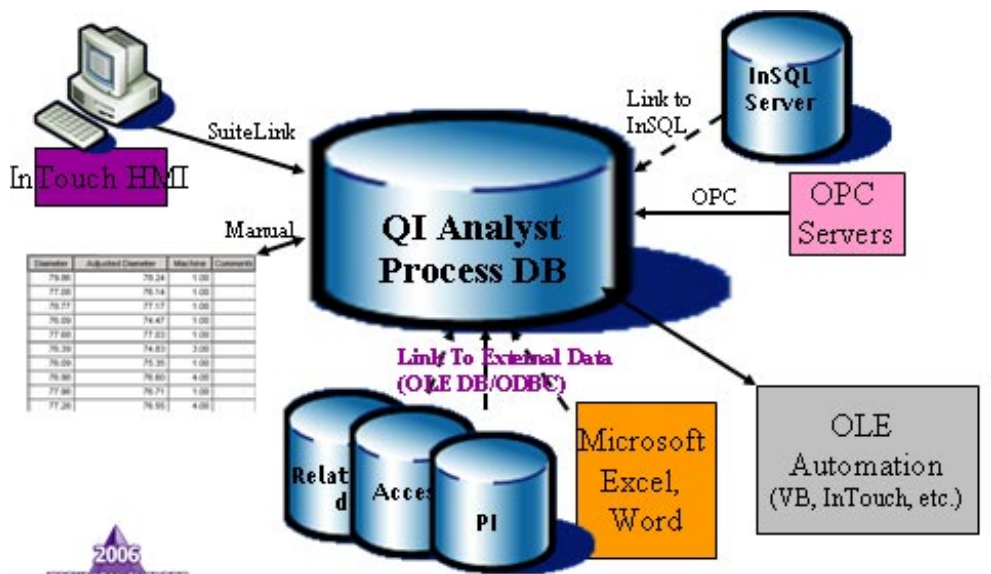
InTouch HMI

SuiteLink

Link to InSQL

InSQL Server

OPC

OPC Servers

Manual

QI Analyst Process DB

| Diameter | Adjusted Diameter | Machine | Comments |
|---|---|---|---|
| 79.06 | 78.24 | 1.00 | |
| 77.06 | 76.14 | 1.00 | |
| 76.77 | 77.17 | 1.00 | |
| 76.09 | 74.47 | 1.00 | |
| 77.60 | 77.03 | 1.00 | |
| 76.39 | 74.63 | 3.00 | |
| 76.09 | 75.35 | 1.00 | |
| 76.90 | 76.60 | 4.00 | |
| 77.90 | 76.71 | 1.00 | |
| 77.26 | 76.55 | 4.00 | |

Link To External Data (OLE DB/ODBC)

Relat d

Acces

PI

Microsoft Excel, Word

OLE Automation (VB, InTouch, etc.)

2006